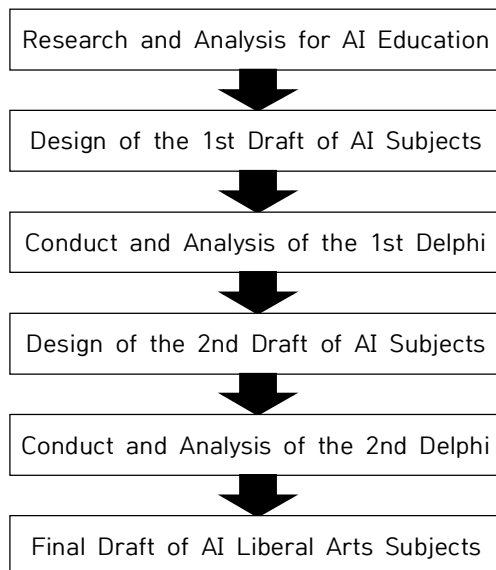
Research and Analysis for AI Education

Design of the 1st Draft of AI Subjects

Conduct and Analysis of the 1st Delphi

Design of the 2nd Draft of AI Subjects

Conduct and Analysis of the 2nd Delphi

Final Draft of AI Liberal Arts Subjects